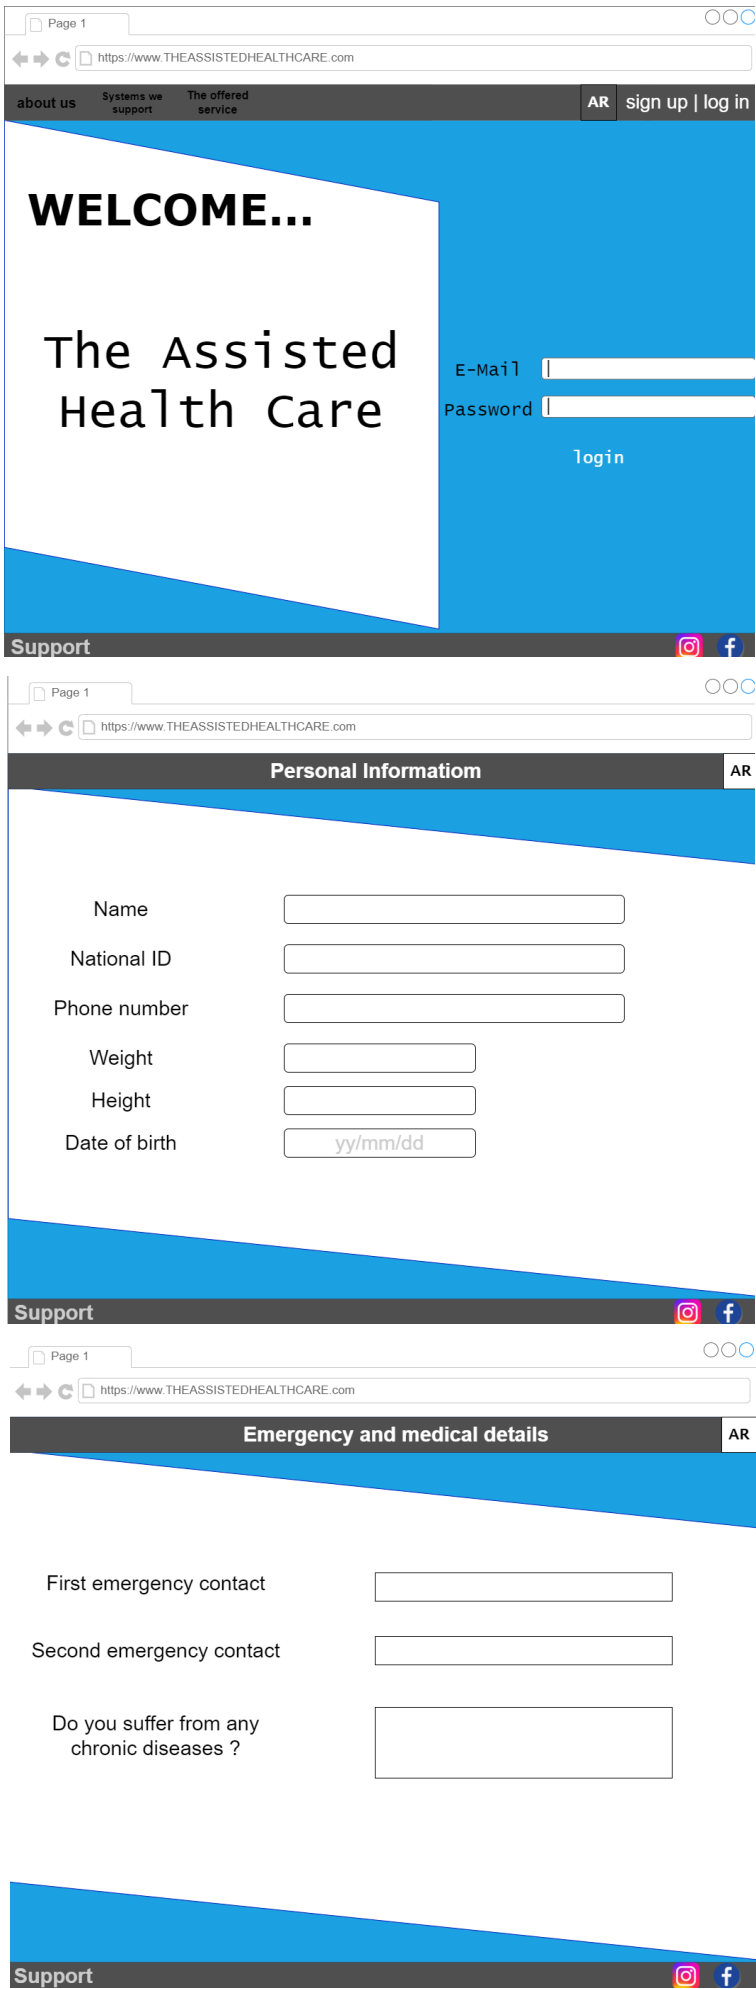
Page 1

https://www.THEASSISTEDHEALTHCARE.com

about us
Systems we support
The offered service
AR
sign up | log in

WELCOME...

The Assisted Health Care

E-Mail
Password
login

Support

Page 1

https://www.THEASSISTEDHEALTHCARE.com

Personal Informatiom
AR

Name
National ID
Phone number
Weight
Height
Date of birth
yy/mm/dd

Support

Page 1

https://www.THEASSISTEDHEALTHCARE.com

Emergency and medical details
AR

First emergency contact
Second emergency contact
Do you suffer from any chronic diseases ?

Support